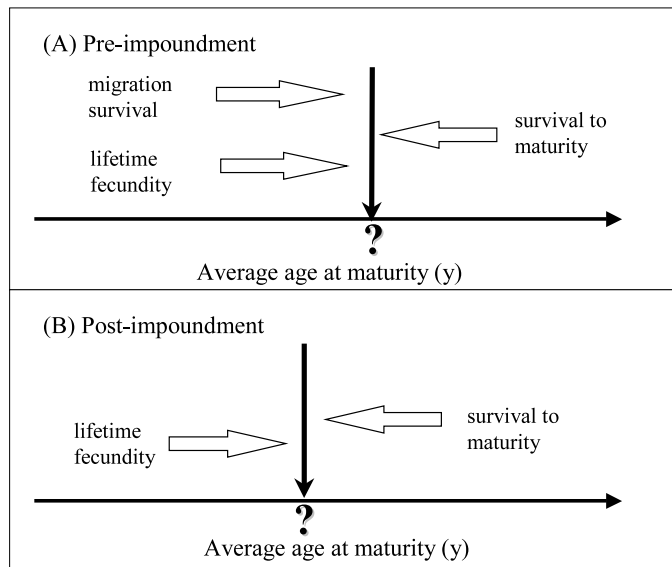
(A) Pre-impoundment

migration survival

lifetime fecundity

survival to maturity

?

Average age at maturity (y)

(B) Post-impoundment

lifetime fecundity

survival to maturity

?

Average age at maturity (y)